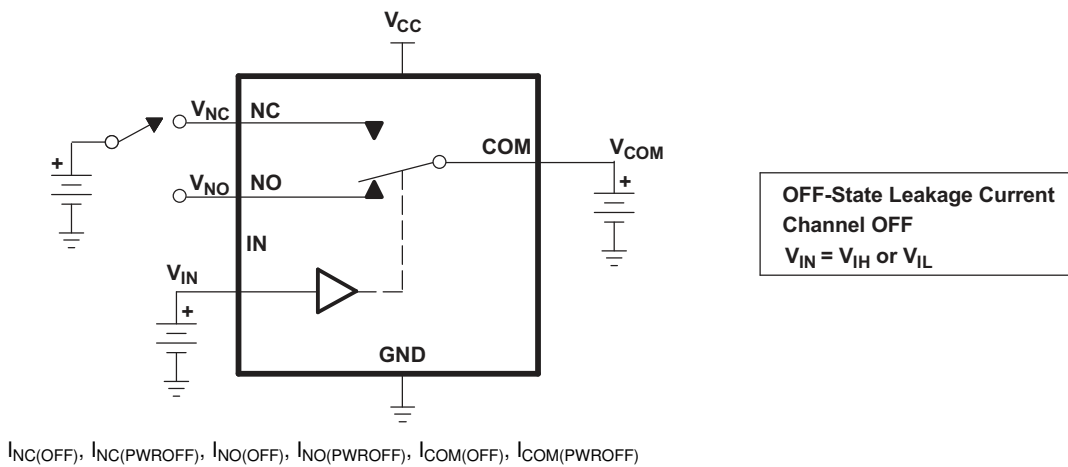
$V_{CC}$

$V_{NC}$ NC

+

COM

$V_{COM}$

+

$V_{NO}$ NO

IN

$V_{IN}$

+

GND

OFF-State Leakage Current
Channel OFF
$V_{IN} = V_{IH}$ or $V_{IL}$

$I_{NC(OFF)}$, $I_{NC(PWROFF)}$, $I_{NO(OFF)}$, $I_{NO(PWROFF)}$, $I_{COM(OFF)}$, $I_{COM(PWROFF)}$